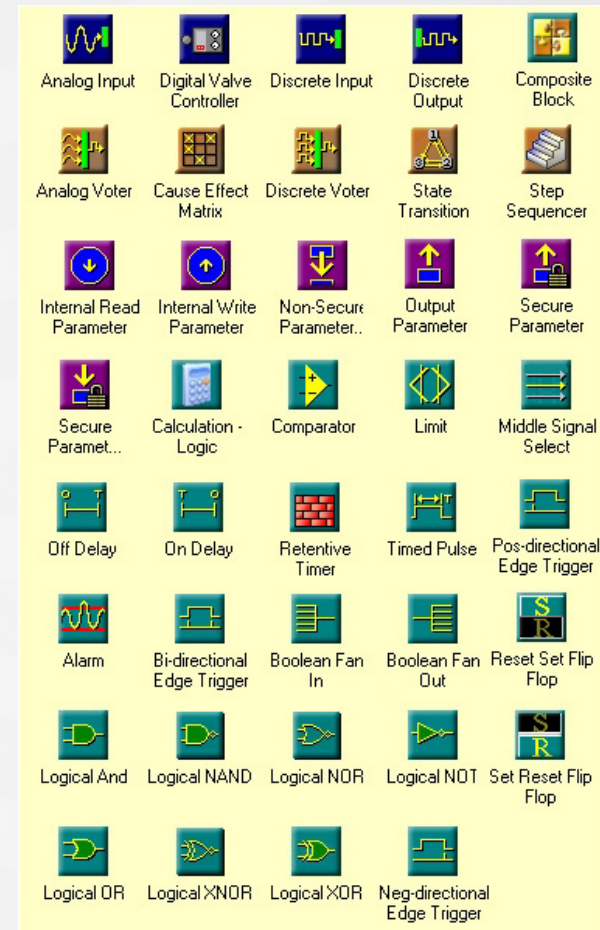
Analog Input
Digital Valve Controller
Discrete Input
Discrete Output
Composite Block

Analog Voter
Cause Effect Matrix
Discrete Voter
State Transition
Step Sequencer

Internal Read Parameter
Internal Write Parameter
Non-Secure Parameter..
Output Parameter
Secure Parameter

Secure Paramet...
Calculation - Logic
Comparator
Limit
Middle Signal Select

Off Delay
On Delay
Retentive Timer
Timed Pulse
Pos-directional Edge Trigger

Alarm
Bi-directional Edge Trigger
Boolean Fan In
Boolean Fan Out
S R
Reset Set Flip Flop

Logical And
Logical NAND
Logical NOR
Logical NOT
S R
Set Reset Flip Flop

Logical OR
Logical XNOR
Logical XOR
Neg-directional Edge Trigger